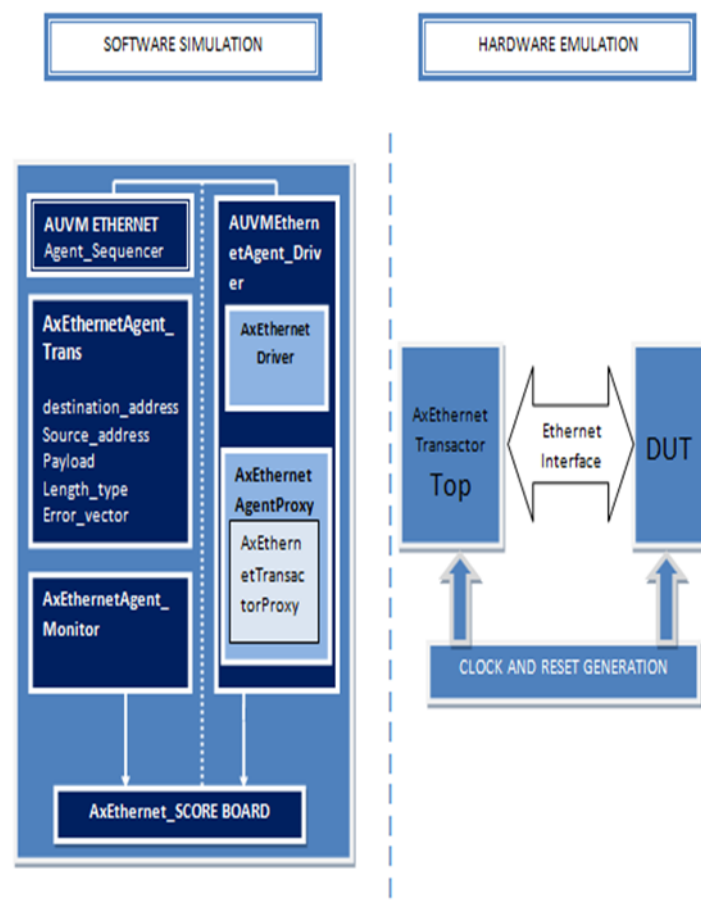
SOFTWARE SIMULATION

HARDWARE EMULATION

AUVM ETHERNET
Agent_Sequencer

AxEthernetAgent_Trans

destination_address
Source_address
Payload
Length_type
Error_vector

AxEthernetAgent_Monitor

AUVMEthernetAgent_Driver

AxEthernet Driver

AxEthernet AgentProxy

AxEthernetTransactorProxy

AxEthernet_SCORE BOARD

AxEthernet Transactor Top

Ethernet Interface

DUT

CLOCK AND RESET GENERATION